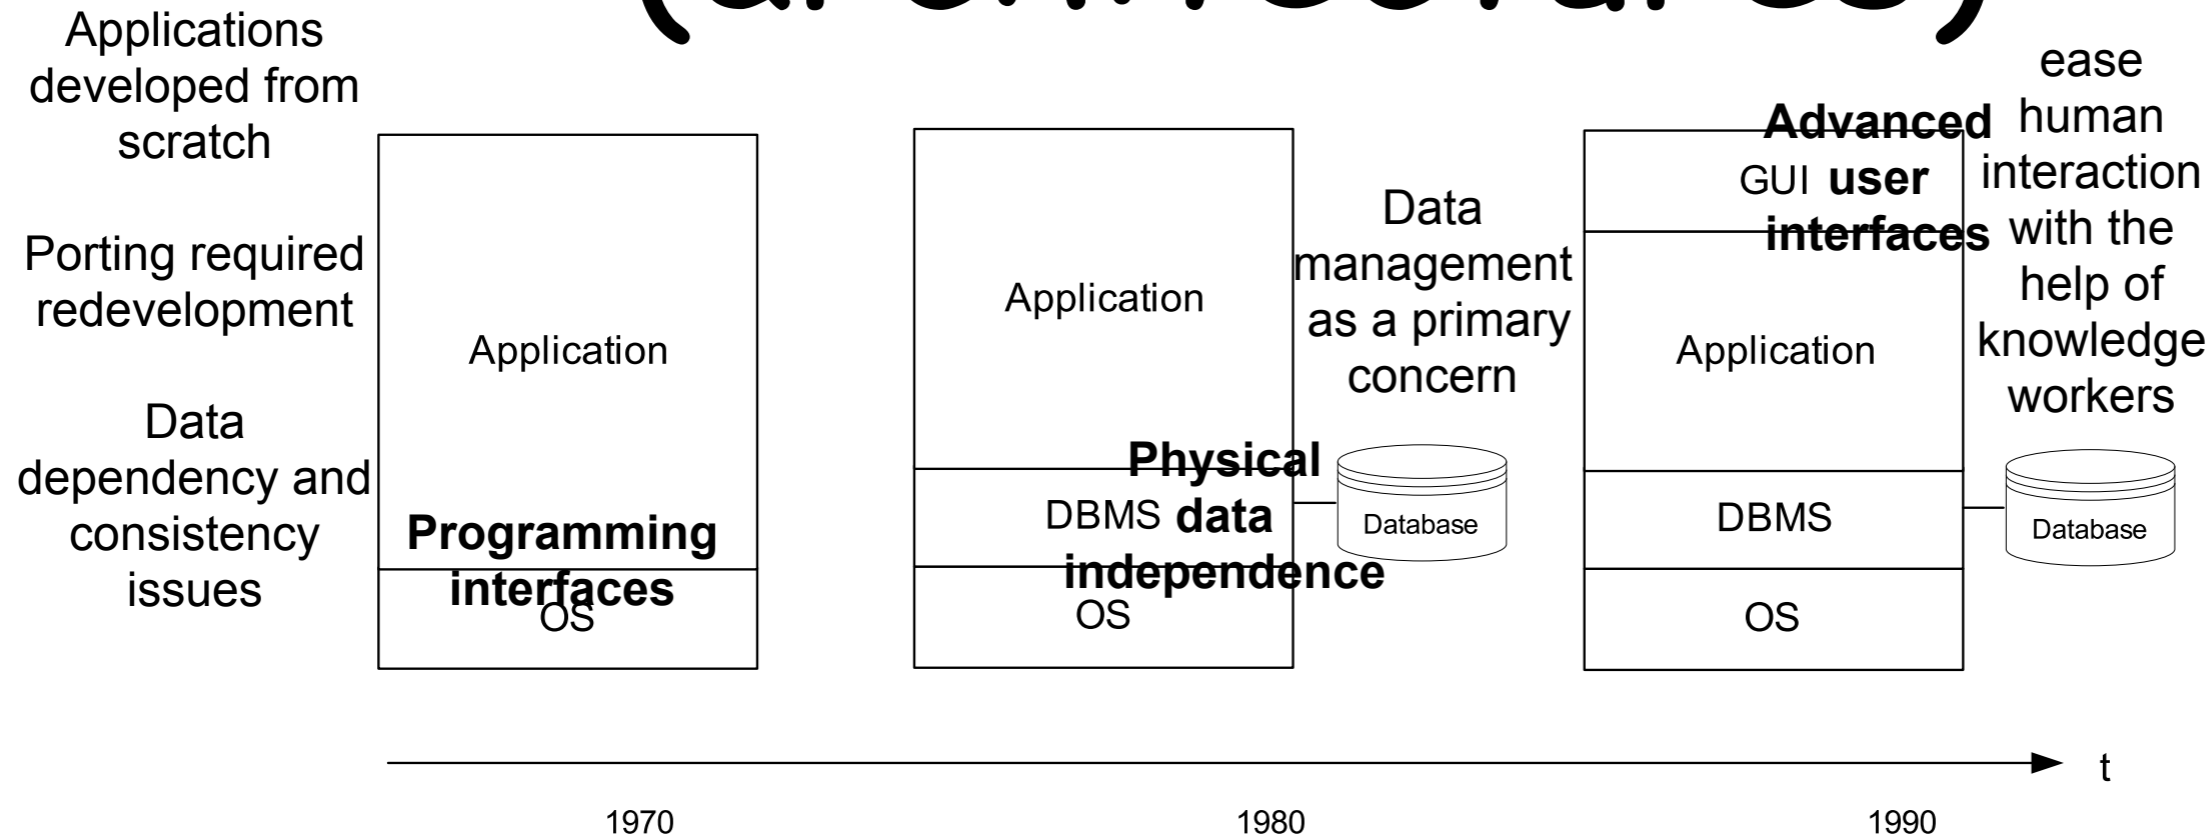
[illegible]

Applications developed from scratch

Porting required redevelopment

Data dependency and consistency issues

Application

Programming interfaces

OS

Application

DBMS

Physical data independence

OS

Data management as a primary concern

Database

Advanced user interfaces

GUI

Application

DBMS

OS

ease human interaction with the help of knowledge workers

Database

t

1970

1980

1990